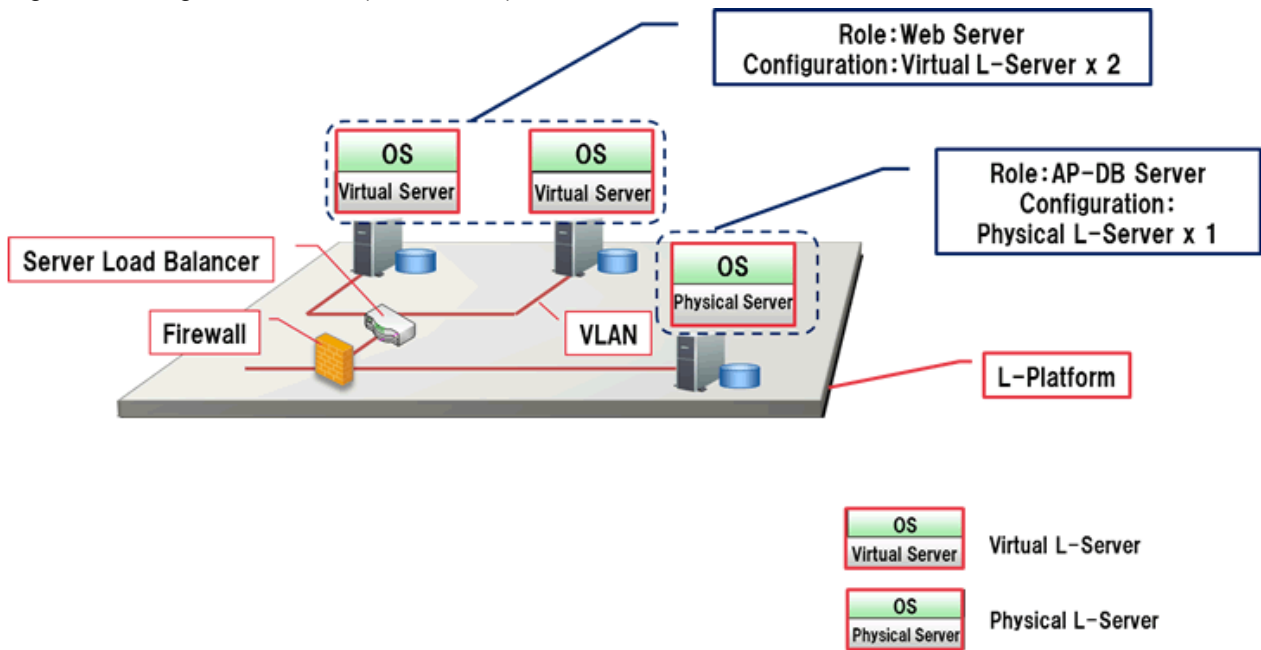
Role:Web Server
Configuration:Virtual L-Server x 2

OS
Virtual Server

OS
Virtual Server

Role:AP-DB Server
Configuration:
Physical L-Server x 1

Server Load Balancer

OS
Physical Server

Firewall

VLAN

L-Platform

OS
Virtual Server

Virtual L-Server

OS
Physical Server

Physical L-Server